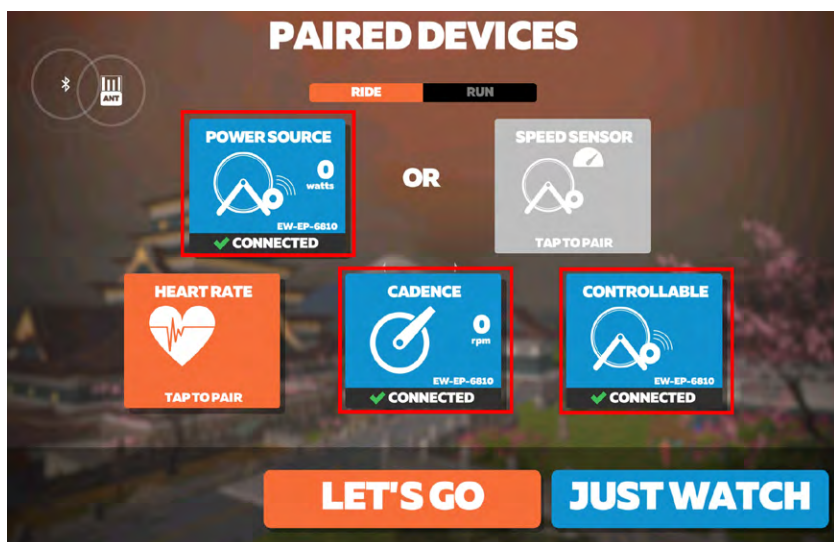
PAIRED DEVICES

ANT

RIDE RUN

POWER SOURCE
0
watts
EW-EP-6810
CONNECTED

OR

SPEED SENSOR
TAP TO PAIR

HEART RATE
TAP TO PAIR

CADENCE
0
rpm
EW-EP-6810
CONNECTED

CONTROLLABLE
EW-EP-6810
CONNECTED

LET'S GO

JUST WATCH